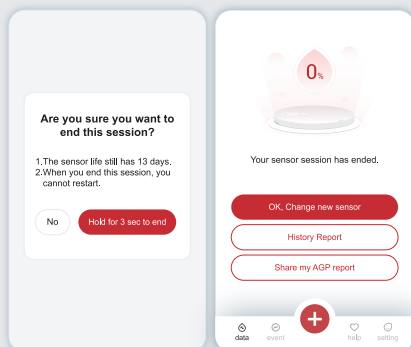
Are you sure you want to end this session?

1.The sensor life still has 13 days.
2.When you end this session, you cannot restart.

No

Hold for 3 sec to end

0%

Your sensor session has ended.

OK, Change new sensor

History Report

Share my AGP report

data

event

help

setting